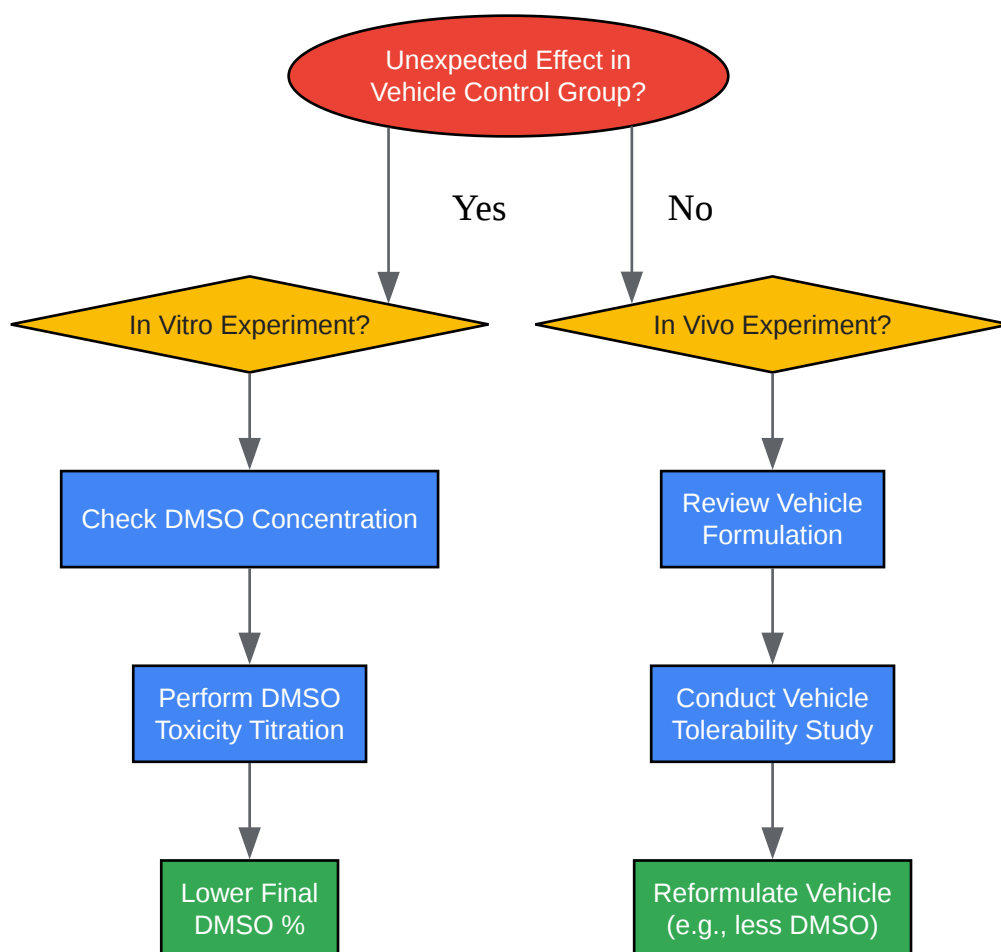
Unexpected Effect in Vehicle Control Group?

Yes

No

In Vitro Experiment?

In Vivo Experiment?

Check DMSO Concentration

Review Vehicle Formulation

Perform DMSO Toxicity Titration

Conduct Vehicle Tolerability Study

Lower Final DMSO %

Reformulate Vehicle (e.g., less DMSO)